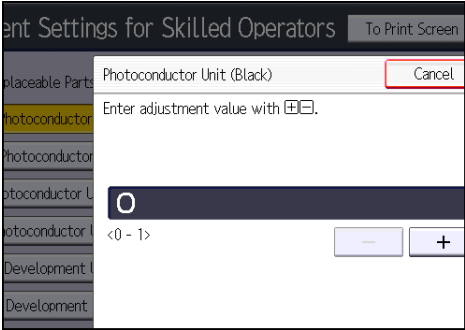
ent Settings for Skilled Operators

To Print Screen

placeable Parts

hotoconductor

Photoconductor

otoconductor U

otoconductor U

Development U

Development

Photoconductor Unit (Black)

Cancel

Enter adjustment value with ⊞⊟.

0

<0 - 1>

−

+